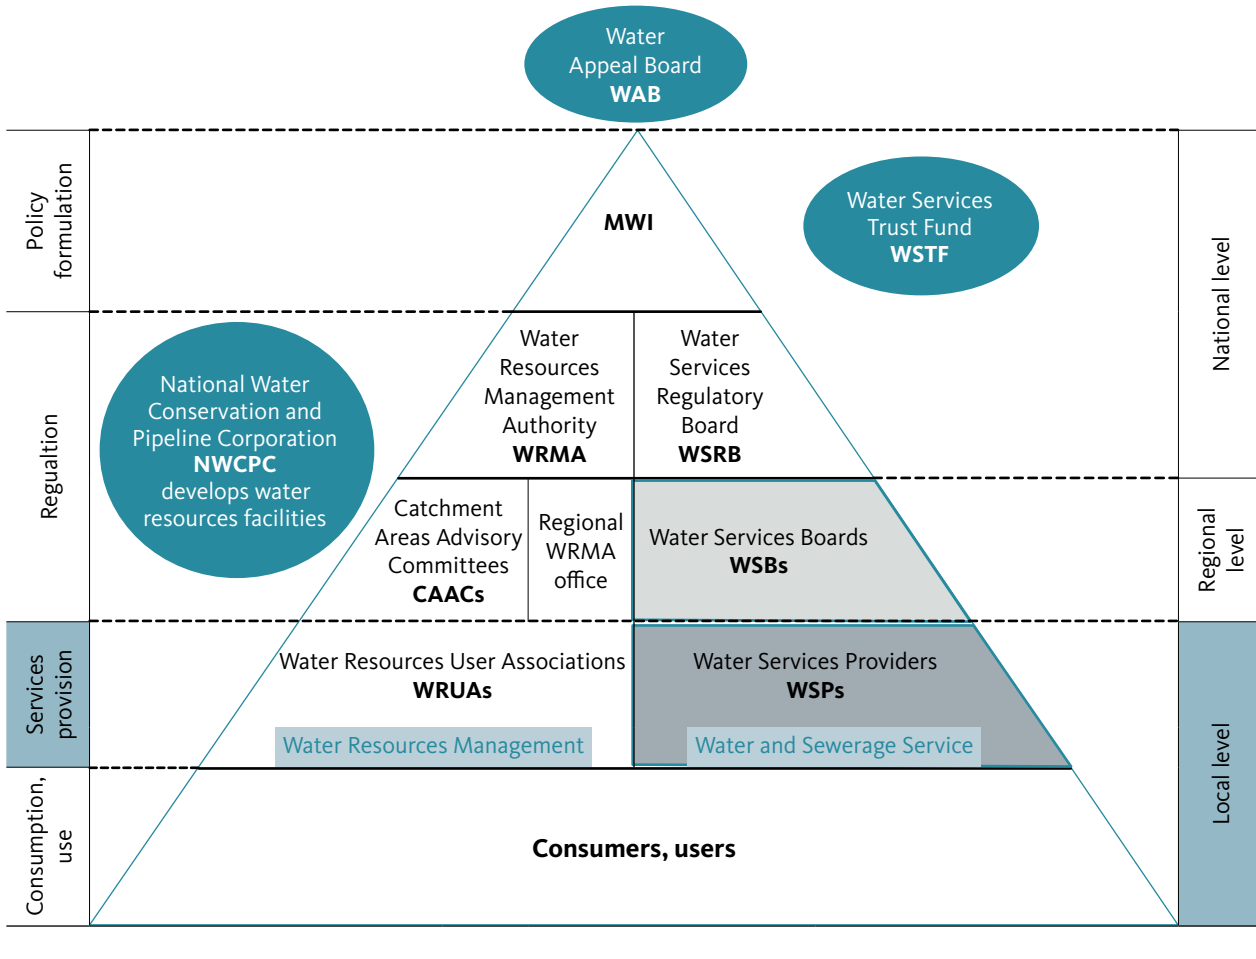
Water Appeal Board
WAB

Policy formulation

MWI

Water Services Trust Fund
WSTF

National level

Regualtion

National Water Conservation and Pipeline Corporation
NWCPC
develops water resources facilities

Water Resources Management Authority
WRMA

Water Services Regulatory Board
WSRB

Catchment Areas Advisory Committees
CAACs

Regional WRMA office

Water Services Boards
WSBs

Regional level

Services provision

Water Resources User Associations
WRUAs

Water Services Providers
WSPs

Water Resources Management

Water and Sewerage Service

Local level

Consumption, use

Consumers, users